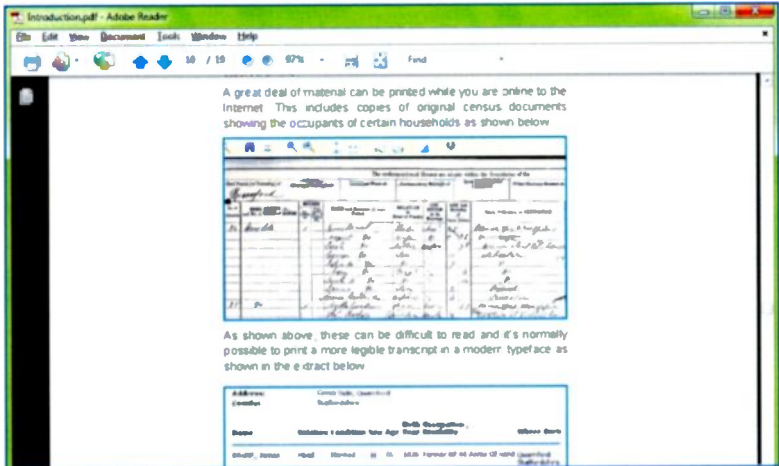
Introduction.pdf - Adobe Reader

File Edit View Document Tools Window Help

10 / 19 97% Find

A great deal of material can be printed while you are online to the Internet. This includes copies of original census documents showing the occupants of certain households as shown below.

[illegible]

As shown above, these can be difficult to read and it's normally possible to print a more legible transcript in a modern typeface as shown in the extract below.

Address: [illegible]
Census: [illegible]

Name Relation Condition Sex Age Birth Occupation Year Disability Where Born

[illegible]